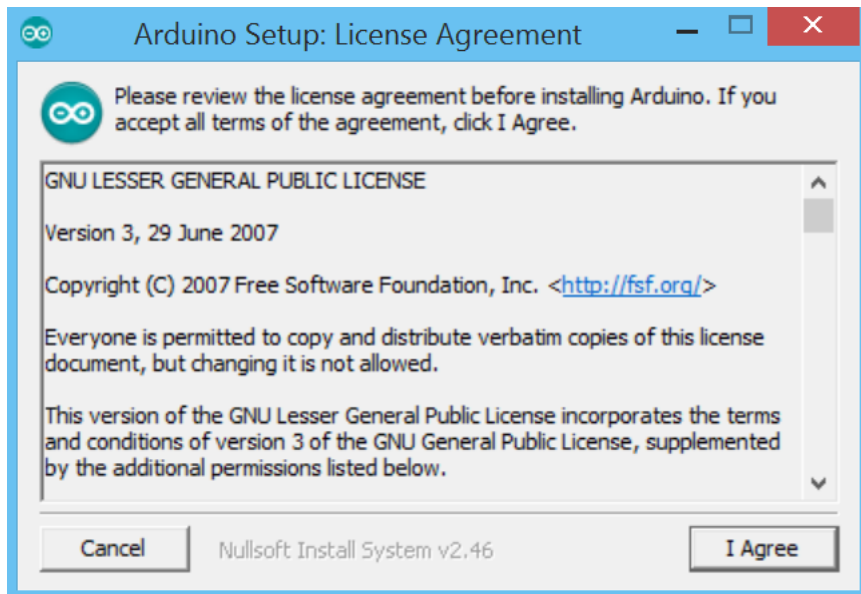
Arduino Setup: License Agreement

Please review the license agreement before installing Arduino. If you accept all terms of the agreement, click I Agree.

GNU LESSER GENERAL PUBLIC LICENSE

Version 3, 29 June 2007

Copyright (C) 2007 Free Software Foundation, Inc. <http://fsf.org/>

Everyone is permitted to copy and distribute verbatim copies of this license document, but changing it is not allowed.

This version of the GNU Lesser General Public License incorporates the terms and conditions of version 3 of the GNU General Public License, supplemented by the additional permissions listed below.

Cancel

Nullsoft Install System v2.46

I Agree